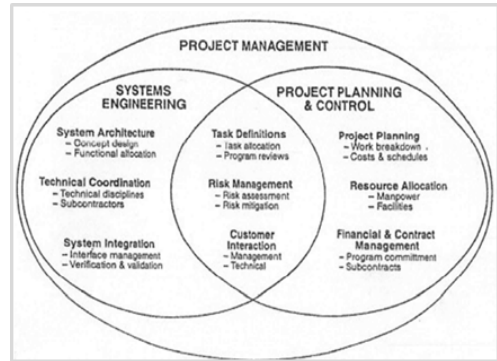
PROJECT MANAGEMENT

SYSTEMS ENGINEERING

PROJECT PLANNING & CONTROL

System Architecture
– Concept design
– Functional allocation

Technical Coordination
– Technical disciplines
– Subcontractors

System Integration
– Interface management
– Verification & validation

Task Definitions
– Task allocation
– Program reviews

Risk Management
– Risk assessment
– Risk mitigation

Customer Interaction
– Management
– Technical

Project Planning
– Work breakdown
– Costs & schedules

Resource Allocation
– Manpower
– Facilities

Financial & Contract Management
– Program commitment
– Subcontracts